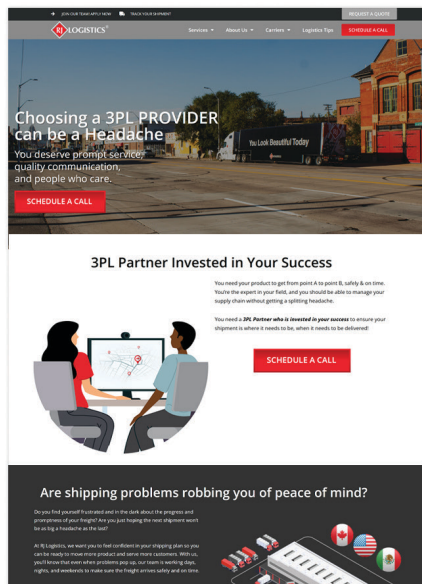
JOIN OUR TEAM! APPLY NOW  TRACK YOUR SHIPMENT  REQUEST A QUOTE

RJ LOGISTICS

Services ▾  About Us ▾  Carriers ▾  Logistics Tips  SCHEDULE A CALL

Choosing a 3PL PROVIDER can be a Headache

You deserve prompt service, quality communication, and people who care.

SCHEDULE A CALL

You Look Beautiful Today

3PL Partner Invested in Your Success

You need your product to get from point A to point B, safely & on-time. You're the expert in your field, and you should be able to manage your supply chain without getting a splitting headache.

You need a 3PL Partner who is invested in your success to ensure your shipment is where it needs to be, when it needs to be delivered!

SCHEDULE A CALL

Are shipping problems robbing you of peace of mind?

Do you find yourself frustrated and in the dark about the progress and promptness of your freight? Are you just hoping the next shipment won't be as big a headache as the last?

At RJ Logistics, we want you to feel confident in your shipping plan so you can be ready to move more product and serve more customers. With us, you'll know that even when problems pop up, our team is working days, nights, and weekends to make sure the freight arrives safely and on time.